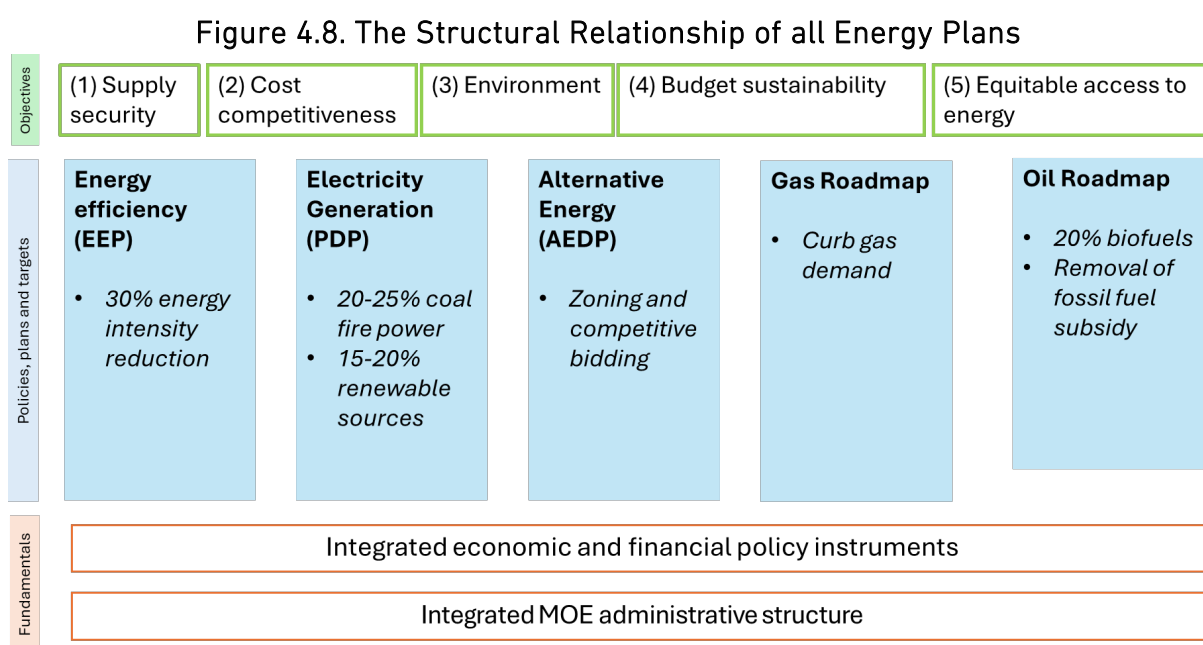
Figure 4.8. The Structural Relationship of all Energy Plans

Objectives

(1) Supply security

(2) Cost competitiveness

(3) Environment

(4) Budget sustainability

(5) Equitable access to energy

Policies, plans and targets

**Energy efficiency (EEP)**
- *30% energy intensity reduction*

**Electricity Generation (PDP)**
- *20-25% coal fire power*
- *15-20% renewable sources*

**Alternative Energy (AEDP)**
- *Zoning and competitive bidding*

**Gas Roadmap**
- *Curb gas demand*

**Oil Roadmap**
- *20% biofuels*
- *Removal of fossil fuel subsidy*

Fundamentals

Integrated economic and financial policy instruments

Integrated MOE administrative structure